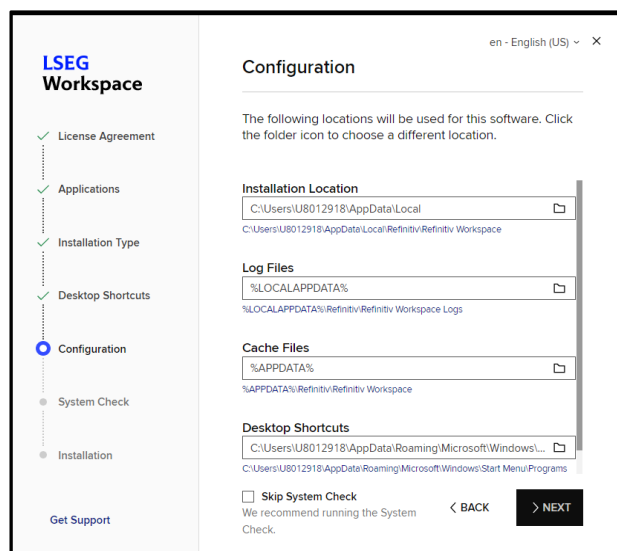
LSEG Workspace

License Agreement

Applications

Installation Type

Desktop Shortcuts

Configuration

System Check

Installation

Get Support

en - English (US) ⌄ ×

Configuration

The following locations will be used for this software. Click the folder icon to choose a different location.

Installation Location

C:\Users\U8012918\AppData\Local

C:\Users\U8012918\AppData\Local\Refinitiv\Refinitiv Workspace

Log Files

%LOCALAPPDATA%

%LOCALAPPDATA%\Refinitiv\Refinitiv Workspace Logs

Cache Files

%APPDATA%

%APPDATA%\Refinitiv\Refinitiv Workspace

Desktop Shortcuts

C:\Users\U8012918\AppData\Roaming\Microsoft\Windows\...

C:\Users\U8012918\AppData\Roaming\Microsoft\Windows\Start Menu\Programs

Skip System Check

We recommend running the System Check.

‹ BACK

› NEXT